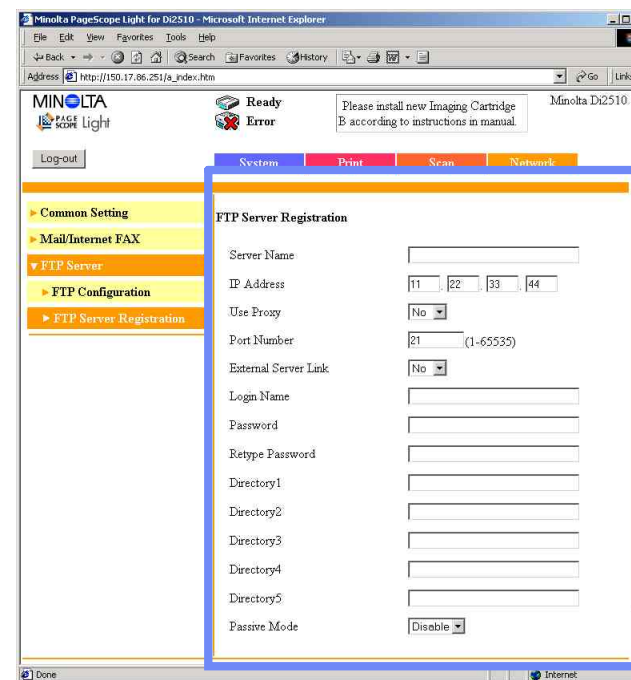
Minolta PageScope Light for Di2510 - Microsoft Internet Explorer

File Edit View Favorites Tools Help

Back Search Favorites History

Address http://150.17.86.251/a_index.htm

Go Links

MINOLTA
PAGE SCOPE Light

Ready
Error

Please install new Imaging Cartridge B according to instructions in manual.

Minolta Di2510

Log-out

System Print Scan Network

Common Setting
Mail/Internet FAX
FTP Server
FTP Configuration
FTP Server Registration

FTP Server Registration

Server Name
IP Address 11 . 22 . 33 . 44
Use Proxy No
Port Number 21 (1-65535)
External Server Link No
Login Name
Password
Retype Password
Directory1
Directory2
Directory3
Directory4
Directory5
Passive Mode Disable

Done

Internet